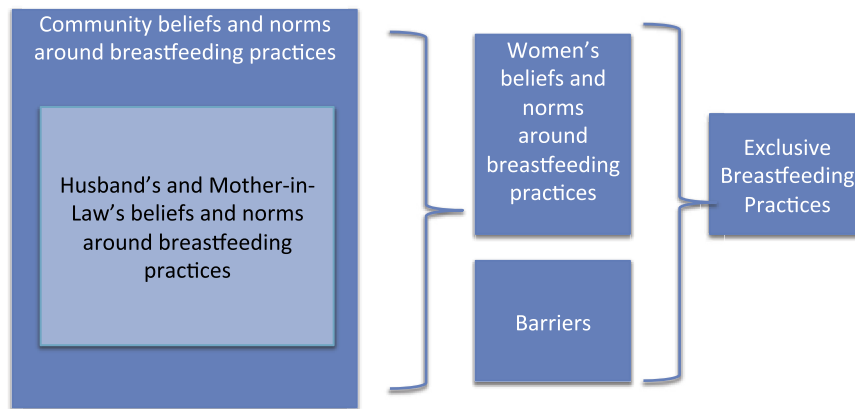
Community beliefs and norms around breastfeeding practices

Husband's and Mother-in-Law's beliefs and norms around breastfeeding practices

Women's beliefs and norms around breastfeeding practices

Barriers

Exclusive Breastfeeding Practices